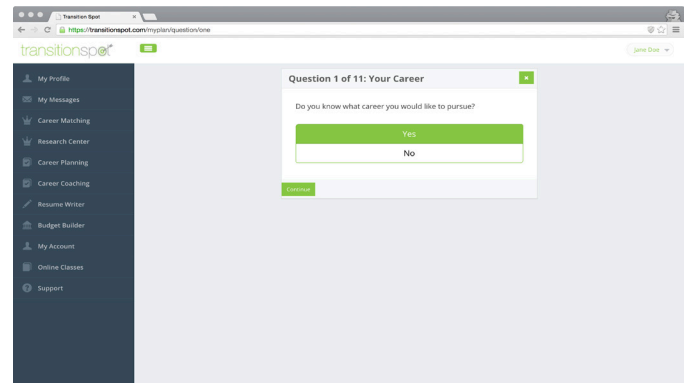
Transition Spot ×

https://transitionspot.com/myplan/question/one

transitionspot

Jane Doe

My Profile
My Messages
Career Matching
Research Center
Career Planning
Career Coaching
Resume Writer
Budget Builder
My Account
Online Classes
Support

Question 1 of 11: Your Career

×

Do you know what career you would like to pursue?

Yes

No

Continue